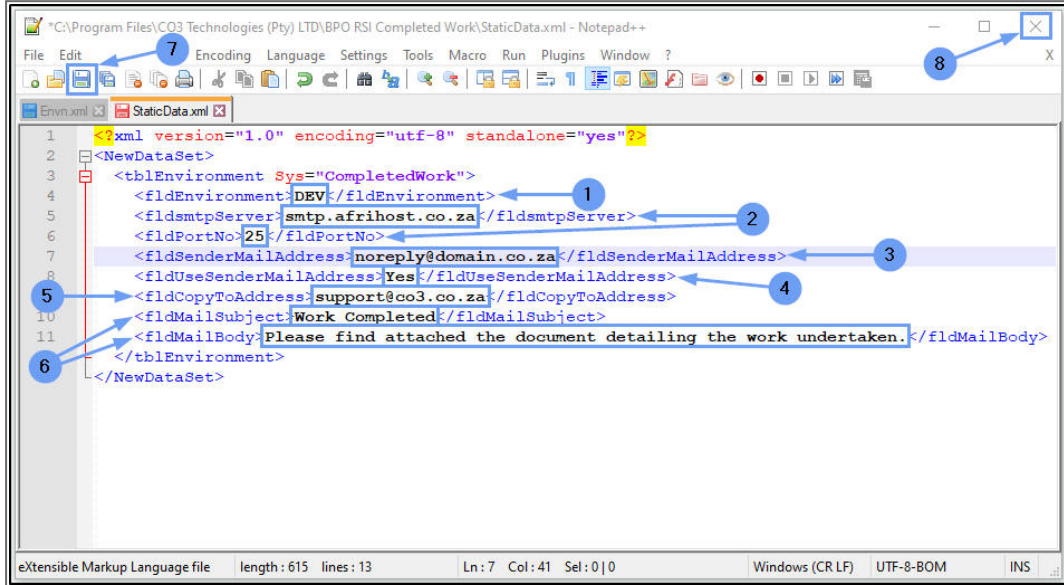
*C:\Program Files\CO3 Technologies (Pty) LTD\BPO RSI Completed Work\StaticData.xml - Notepad++

File Edit 7 Encoding Language Settings Tools Macro Run Plugins Window ? X

8

Envn.xml StaticData.xml

1 <?xml version="1.0" encoding="utf-8" standalone="yes"?>
2 <NewDataSet>
3 <tblEnvironment Sys="CompletedWork">
4 <fldEnvironment>DEV</fldEnvironment> 1
5 <fldsmtpServer>smtp.afrihost.co.za</fldsmtpServer> 2
6 <fldPortNo>25</fldPortNo>
7 <fldSenderMailAddress>noreply@domain.co.za</fldSenderMailAddress> 3
8 <fldUseSenderMailAddress>Yes</fldUseSenderMailAddress> 4
5 <fldCopyToAddress>support@co3.co.za</fldCopyToAddress>
10 <fldMailSubject>Work Completed</fldMailSubject>
11 <fldMailBody>Please find attached the document detailing the work undertaken.</fldMailBody>
6 </tblEnvironment>
</NewDataSet>

eXtensible Markup Language file length : 615 lines : 13 Ln : 7 Col : 41 Sel : 0 | 0 Windows (CR LF) UTF-8-BOM INS